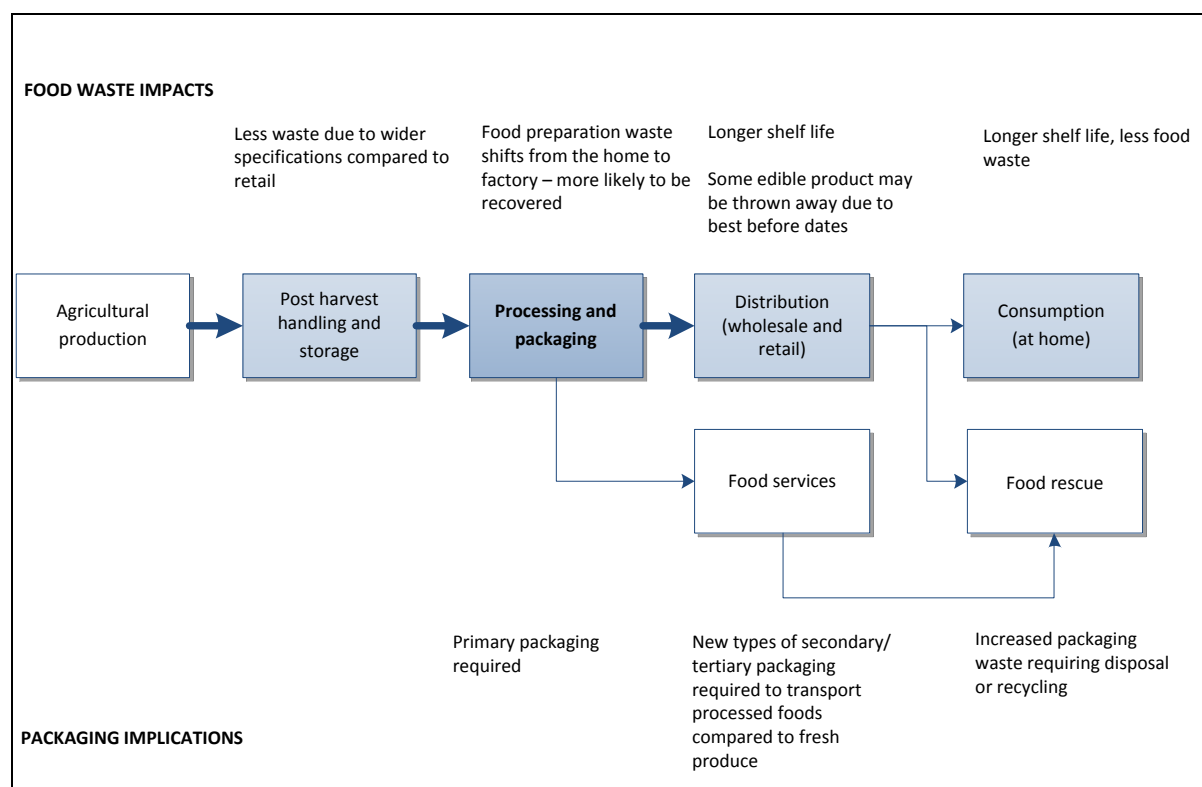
FOOD WASTE IMPACTS

Less waste due to wider specifications compared to retail

Food preparation waste shifts from the home to factory – more likely to be recovered

Longer shelf life

Some edible product may be thrown away due to best before dates

Longer shelf life, less food waste

Agricultural production

Post harvest handling and storage

**Processing and packaging**

Distribution (wholesale and retail)

Consumption (at home)

Food services

Food rescue

Primary packaging required

New types of secondary/ tertiary packaging required to transport processed foods compared to fresh produce

Increased packaging waste requiring disposal or recycling

PACKAGING IMPLICATIONS